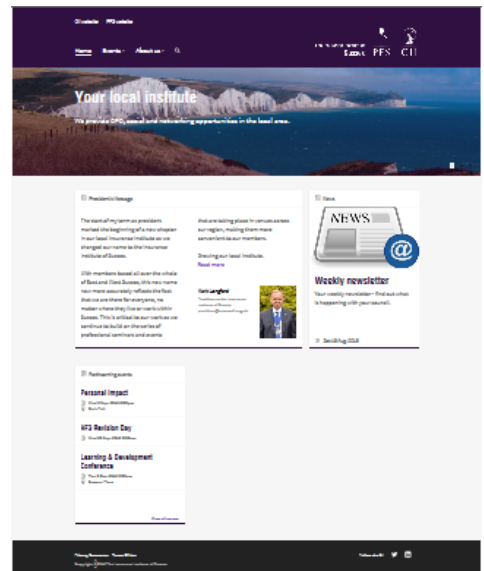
CII website PFS website

Home Events About us

Sussex PFS CII

Your local institute

We provide CPD, social and networking opportunities in the local area.

President's Message

The start of my term as president marked the beginning of a new chapter in our local Insurance Institute as we changed our name to the Insurance Institute of Sussex.

With members based all over the whole of East and West Sussex, this new name now more accurately reflects the fact that we are there for everyone, no matter where they live or work within Sussex. This is critical as our events we continue to build on the series of professional seminars and events

that are taking place in venues across our region, making them more convenient to our members.

Growing our local institute.

Read more

Mark Langford

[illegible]

News

NEWS

Weekly newsletter

Your weekly newsletter - find out what is happening with your council.

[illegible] Aug 2018

Forthcoming events

Personal Impact

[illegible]

AF3 Revision Day

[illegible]

Learning & Development Conference

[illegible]

View all events

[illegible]

Follow the IIS